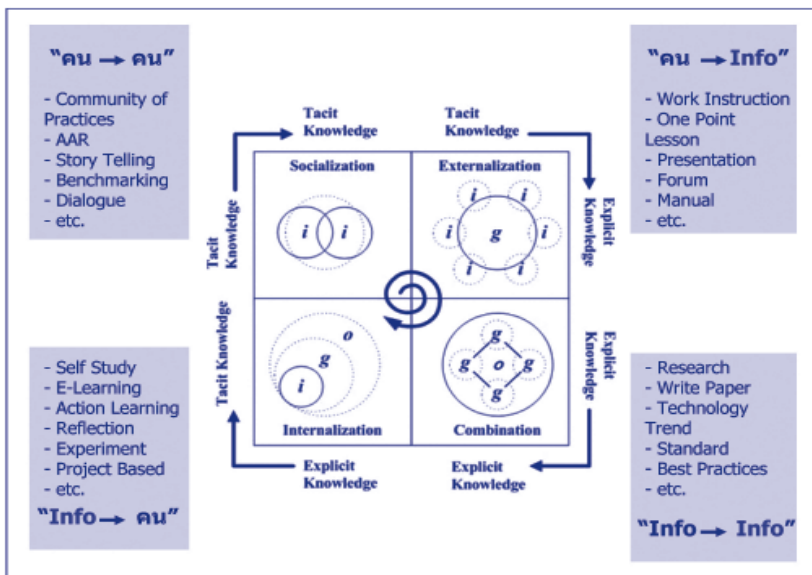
"คน → คน"

- Community of Practices
- AAR
- Story Telling
- Benchmarking
- Dialogue
- etc.

"คน → Info"

- Work Instruction
- One Point Lesson
- Presentation
- Forum
- Manual
- etc.

Tacit Knowledge

Tacit Knowledge

Tacit Knowledge

Explicit Knowledge

Socialization

Externalization

$i$ $i$

$i$ $i$ $i$ $g$ $i$ $i$ $i$

Tacit Knowledge

Explicit Knowledge

$o$ $g$ $i$

$g$ $g$ $o$ $g$ $g$

Internalization

Combination

Explicit Knowledge

Explicit Knowledge

- Self Study
- E-Learning
- Action Learning
- Reflection
- Experiment
- Project Based
- etc.

"Info → คน"

- Research
- Write Paper
- Technology Trend
- Standard
- Best Practices
- etc.

"Info → Info"